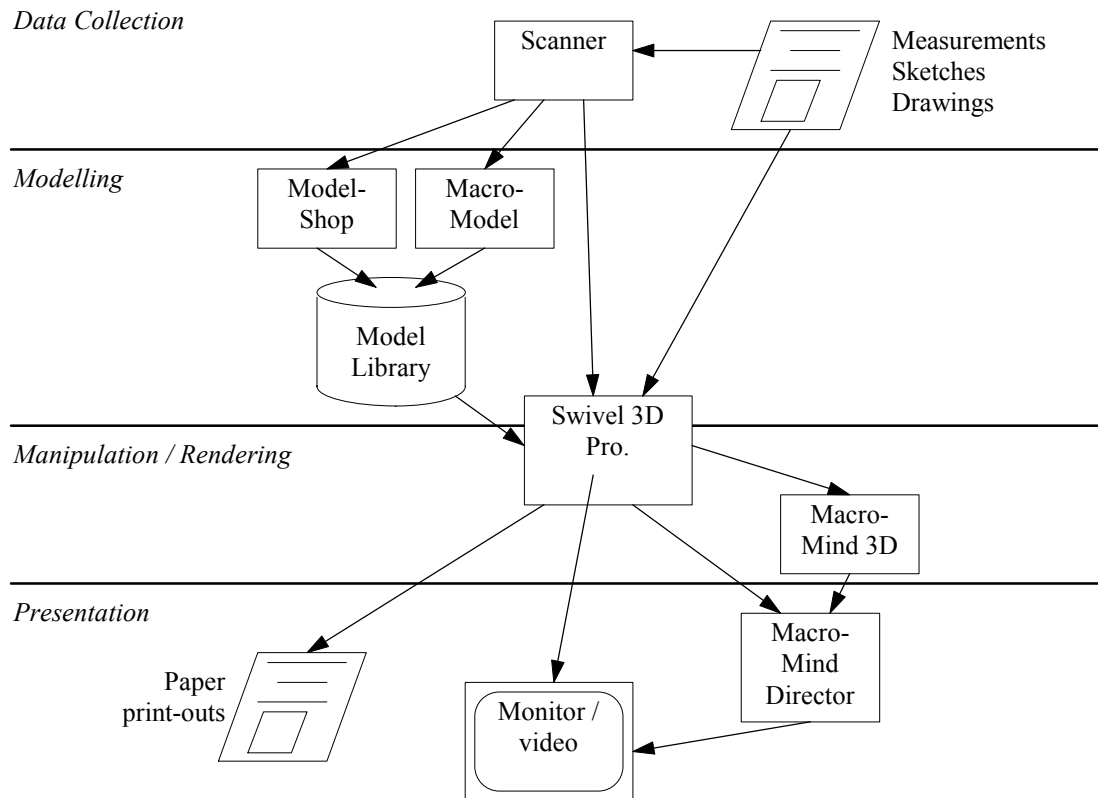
Data Collection

Scanner

Measurements
Sketches
Drawings

Modelling

Model-
Shop

Macro-
Model

Model
Library

Swivel 3D
Pro.

Manipulation / Rendering

Macro-
Mind 3D

Presentation

Macro-
Mind
Director

Paper
print-outs

Monitor /
video